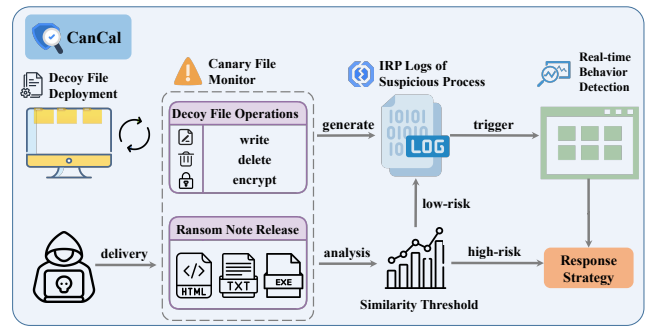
CanCal

Decoy File Deployment

Canary File Monitor

Decoy File Operations

write

delete

encrypt

generate

IRP Logs of Suspicious Process

1010
0101
LOG

trigger

Real-time Behavior Detection

delivery

Ransom Note Release

HTML

TXT

EXE

analysis

low-risk

high-risk

Similarity Threshold

Response Strategy